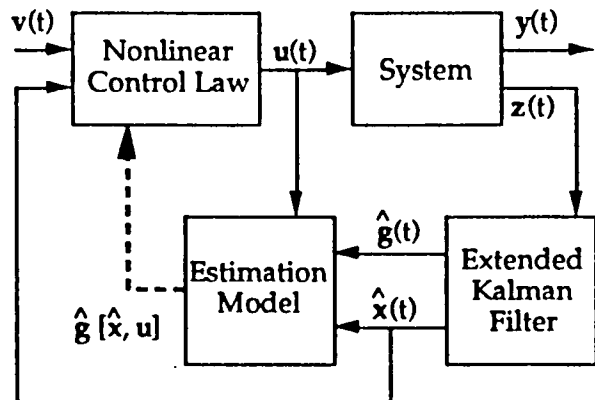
$\mathbf{v}(t)$

Nonlinear Control Law

$\mathbf{u}(t)$

System

$\mathbf{y}(t)$

$\mathbf{z}(t)$

$\hat{\mathbf{g}}(t)$

Estimation Model

Extended Kalman Filter

$\hat{\mathbf{x}}(t)$

$\hat{\mathbf{g}}\,[\hat{\mathbf{x}}, \mathbf{u}]$